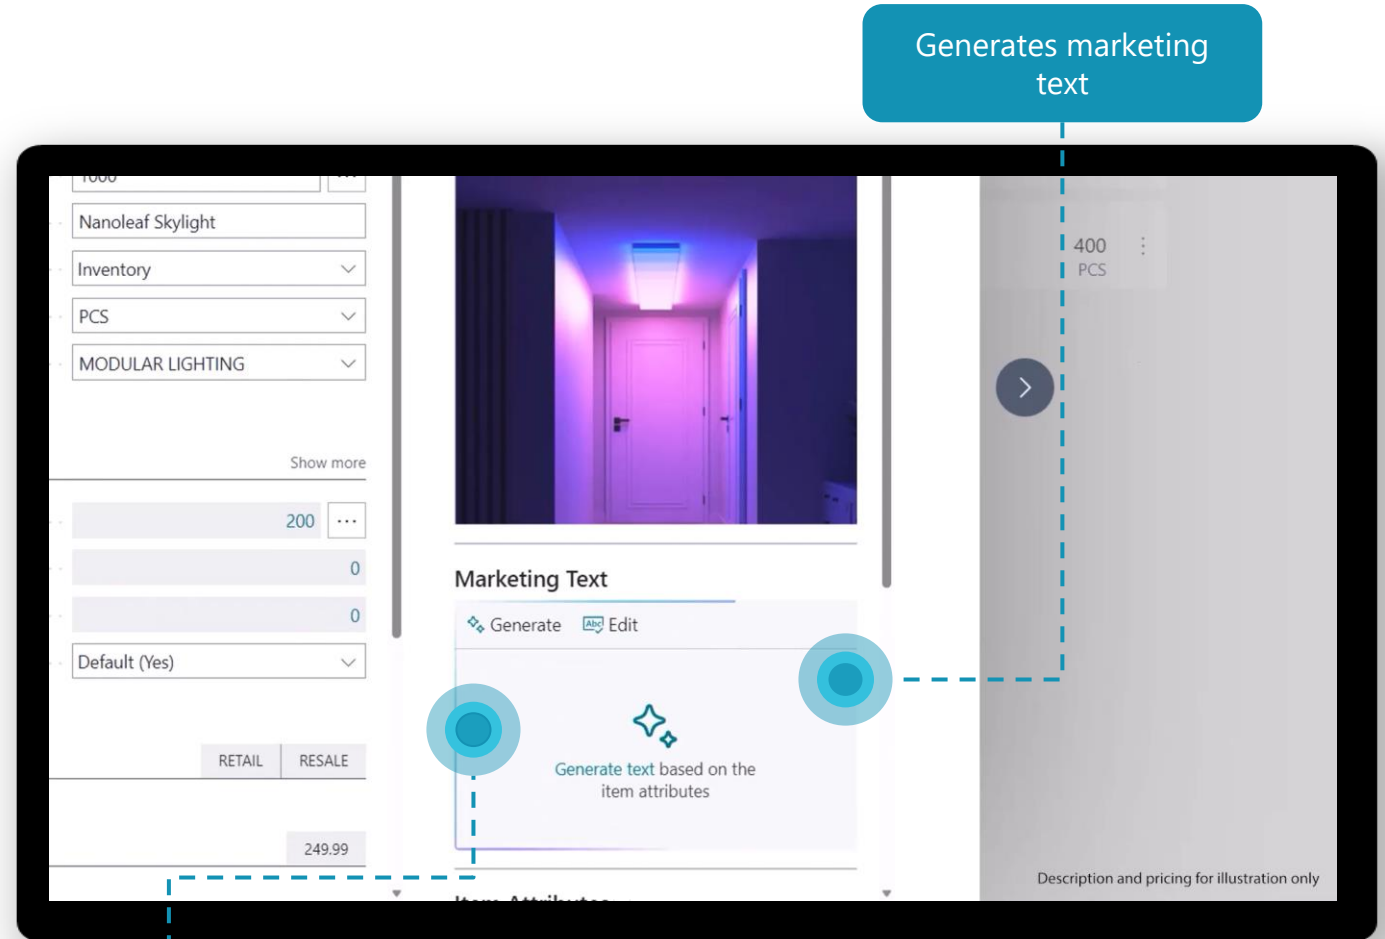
Generates marketing text

1000

Nanoleaf Skylight

Inventory

PCS

MODULAR LIGHTING

Show more

200

0

0

Default (Yes)

RETAIL RESALE

249.99

Marketing Text

Generate Edit

Generate text based on the item attributes

Item Attributes

400
PCS

Description and pricing for illustration only